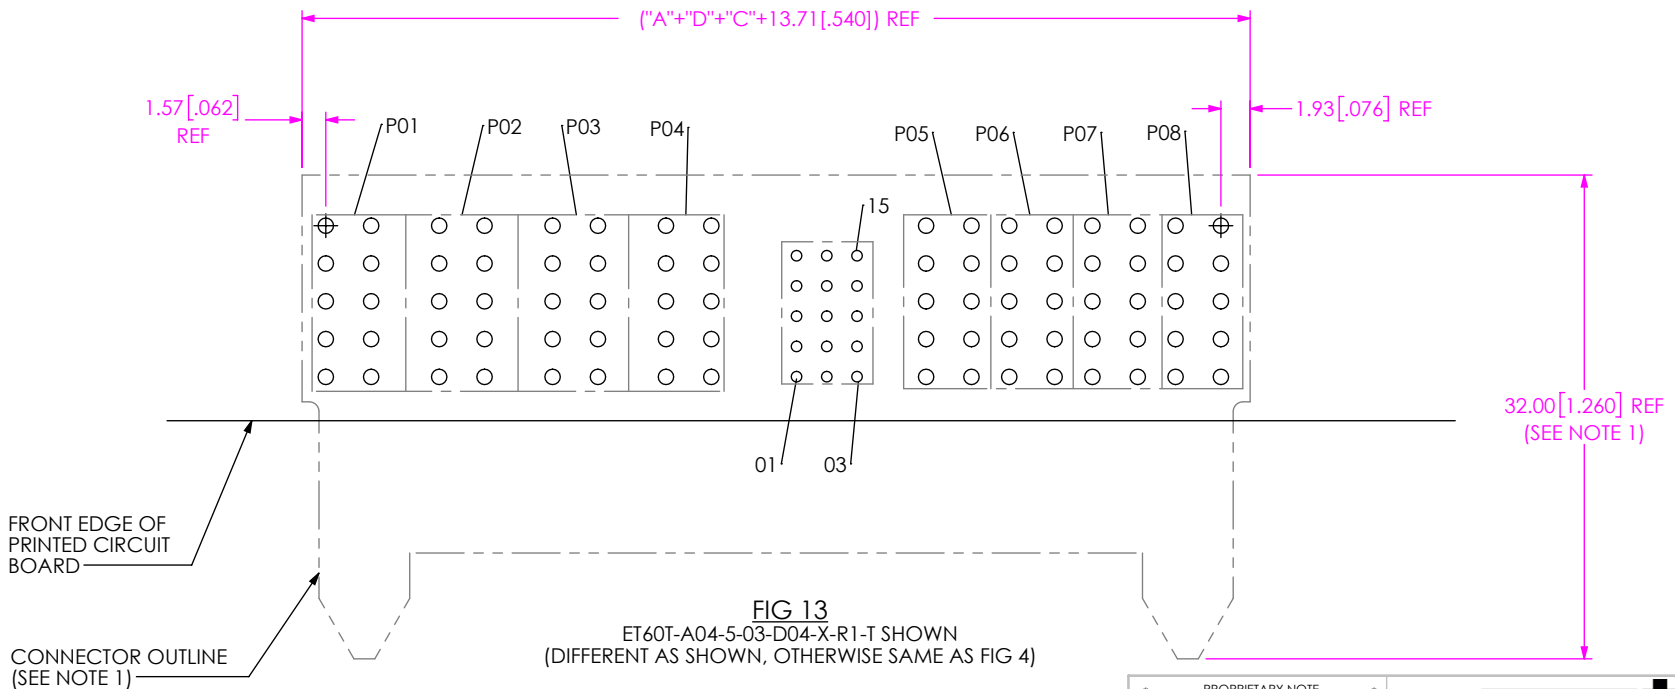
("A"+"D"+"C"+13.71[.540]) REF

1.57[.062] REF

1.93[.076] REF

P01 P02 P03 P04 P05 P06 P07 P08

15

01 03

32.00[1.260] REF (SEE NOTE 1)

FRONT EDGE OF PRINTED CIRCUIT BOARD

CONNECTOR OUTLINE (SEE NOTE 1)

FIG 13
ET60T-A04-5-03-D04-X-R1-T SHOWN
(DIFFERENT AS SHOWN, OTHERWISE SAME AS FIG 4)

PROPRIETARY NOTE